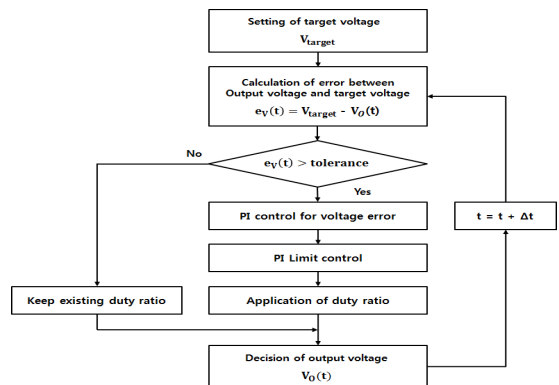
Setting of target voltage
$V_{target}$

Calculation of error between Output voltage and target voltage
$e_V(t) = V_{target} - V_O(t)$

No

$e_V(t) > tolerance$

Yes

PI control for voltage error

PI Limit control

Keep existing duty ratio

Application of duty ratio

$t = t + \Delta t$

Decision of output voltage
$V_O(t)$